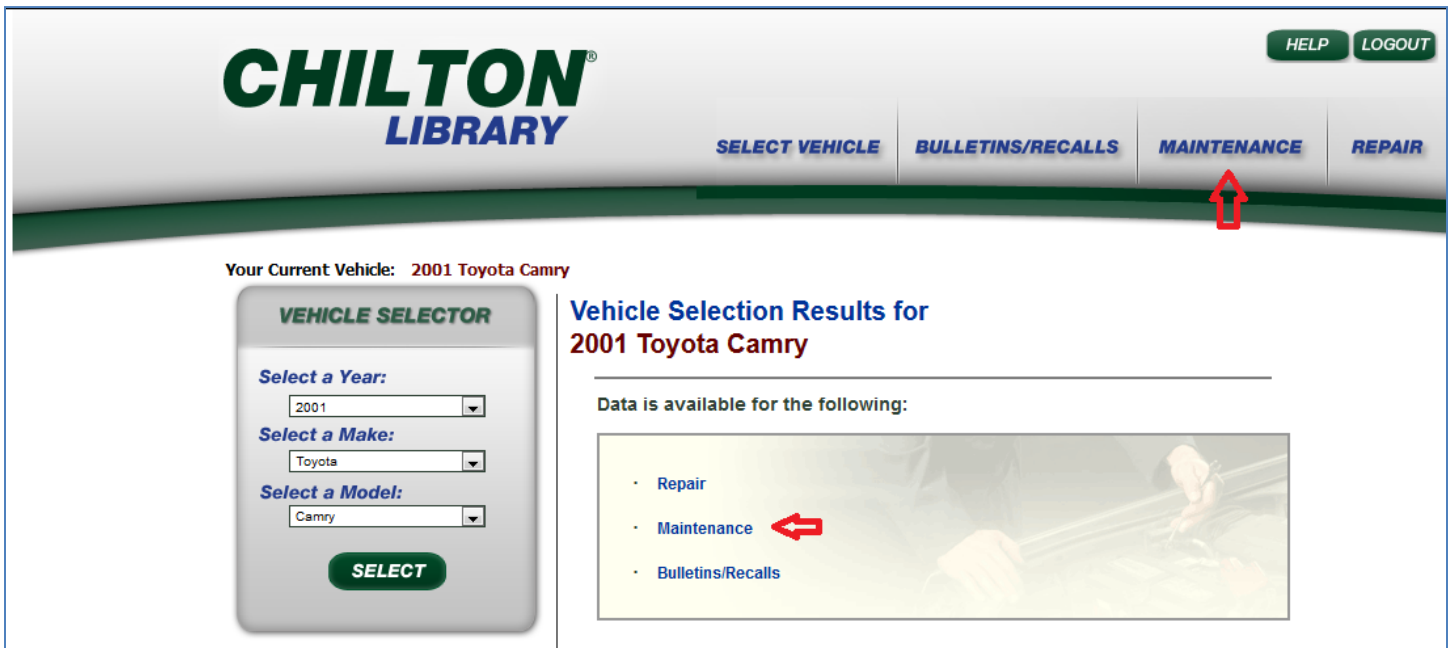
CHILTON®
LIBRARY

HELP LOGOUT

SELECT VEHICLE BULLETINS/RECALLS MAINTENANCE REPAIR

Your Current Vehicle: 2001 Toyota Camry

VEHICLE SELECTOR

Select a Year:
2001
Select a Make:
Toyota
Select a Model:
Camry

SELECT

Vehicle Selection Results for
2001 Toyota Camry

Data is available for the following:

- Repair
- Maintenance
- Bulletins/Recalls